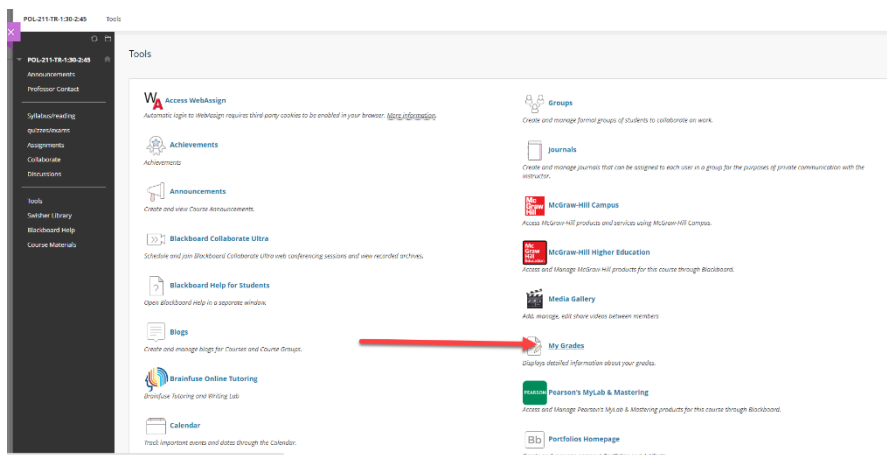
POL-211-TR-1:30-2:45 Tools

POL-211-TR-1:30-2:45

Announcements
Professor Contact

Syllabus/reading
quizzes/exams
Assignments
Collaborate
Discussions

Tools
Switcher Library
Blackboard Help
Course Materials

Tools

WA Access WebAssign
Automatic login to WebAssign requires third party cookies to be enabled in your browser. More information.

Achievements
Achievements

Announcements
Create and view Course Announcements.

Blackboard Collaborate Ultra
Schedule and join Blackboard Collaborate Ultra web conferencing sessions and view recorded archives.

Blackboard Help for Students
Open Blackboard Help in a separate window.

Blogs
Create and manage blogs for Courses and Course Groups.

Brainfuse Online Tutoring
Brainfuse Tutoring and Writing Lab

Calendar
Track important events and dates through the Calendar.

Groups
Create and manage formal groups of students to collaborate on work.

Journals
Create and manage journals that can be assigned to each user in a group for the purposes of private communication with the instructor.

Mc Graw Hill McGraw-Hill Campus
Access McGraw-Hill products and services using McGraw-Hill Campus.

Mc Graw Hill Education McGraw-Hill Higher Education
Access and Manage McGraw-Hill products for this course through Blackboard.

Media Gallery
Add, manage, edit share videos between members

My Grades
Displays detailed information about your grades.

PEARSON Pearson's MyLab & Mastering
Access and Manage Pearson's MyLab & Mastering products for this course through Blackboard.

Bb Portfolios Homepage